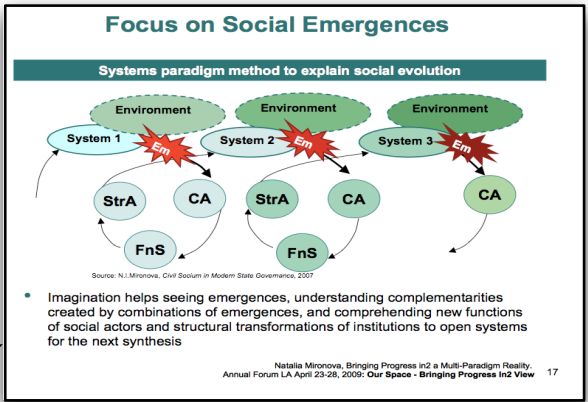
Focus on Social Emergences

Systems paradigm method to explain social evolution

Environment

Environment

Environment

System 1

Em

System 2

Em

System 3

Em

StrA

CA

StrA

CA

CA

FnS

FnS

Source: N.I.Mironova, Civil Soclum in Modern State Governance, 2007

• Imagination helps seeing emergences, understanding complementarities created by combinations of emergences, and comprehending new functions of social actors and structural transformations of institutions to open systems for the next synthesis

Natalia Mironova, Bringing Progress in2 a Multi-Paradigm Reality.
Annual Forum LA April 23-28, 2009: Our Space - Bringing Progress In2 View 17